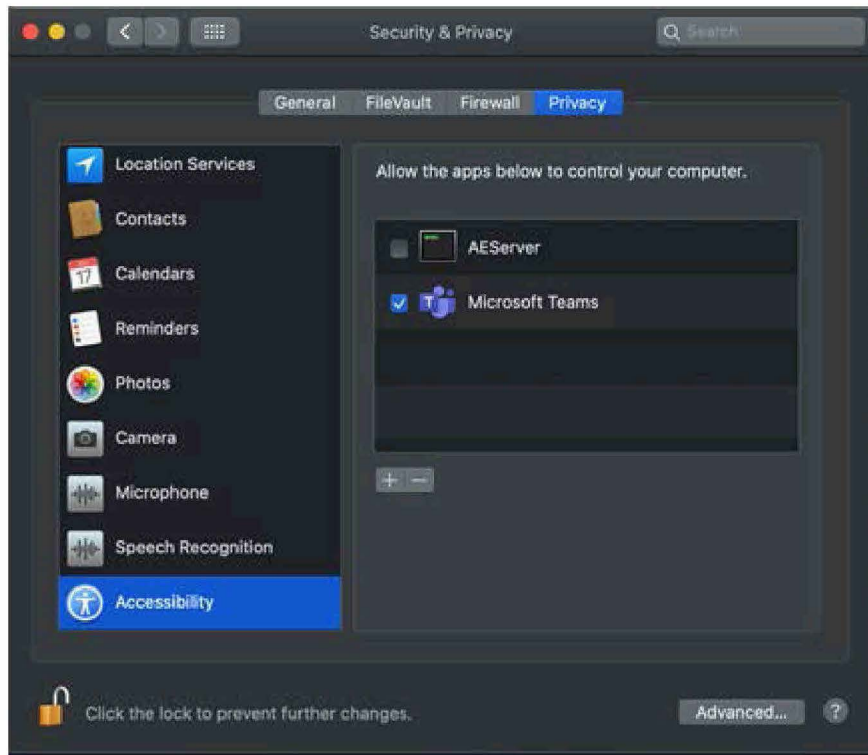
Security & Privacy

Search

General FileVault Firewall Privacy

Location Services
Contacts
Calendars
Reminders
Photos
Camera
Microphone
Speech Recognition
Accessibility

Allow the apps below to control your computer.

AEServer
Microsoft Teams

+ −

Click the lock to prevent further changes.

Advanced...

?